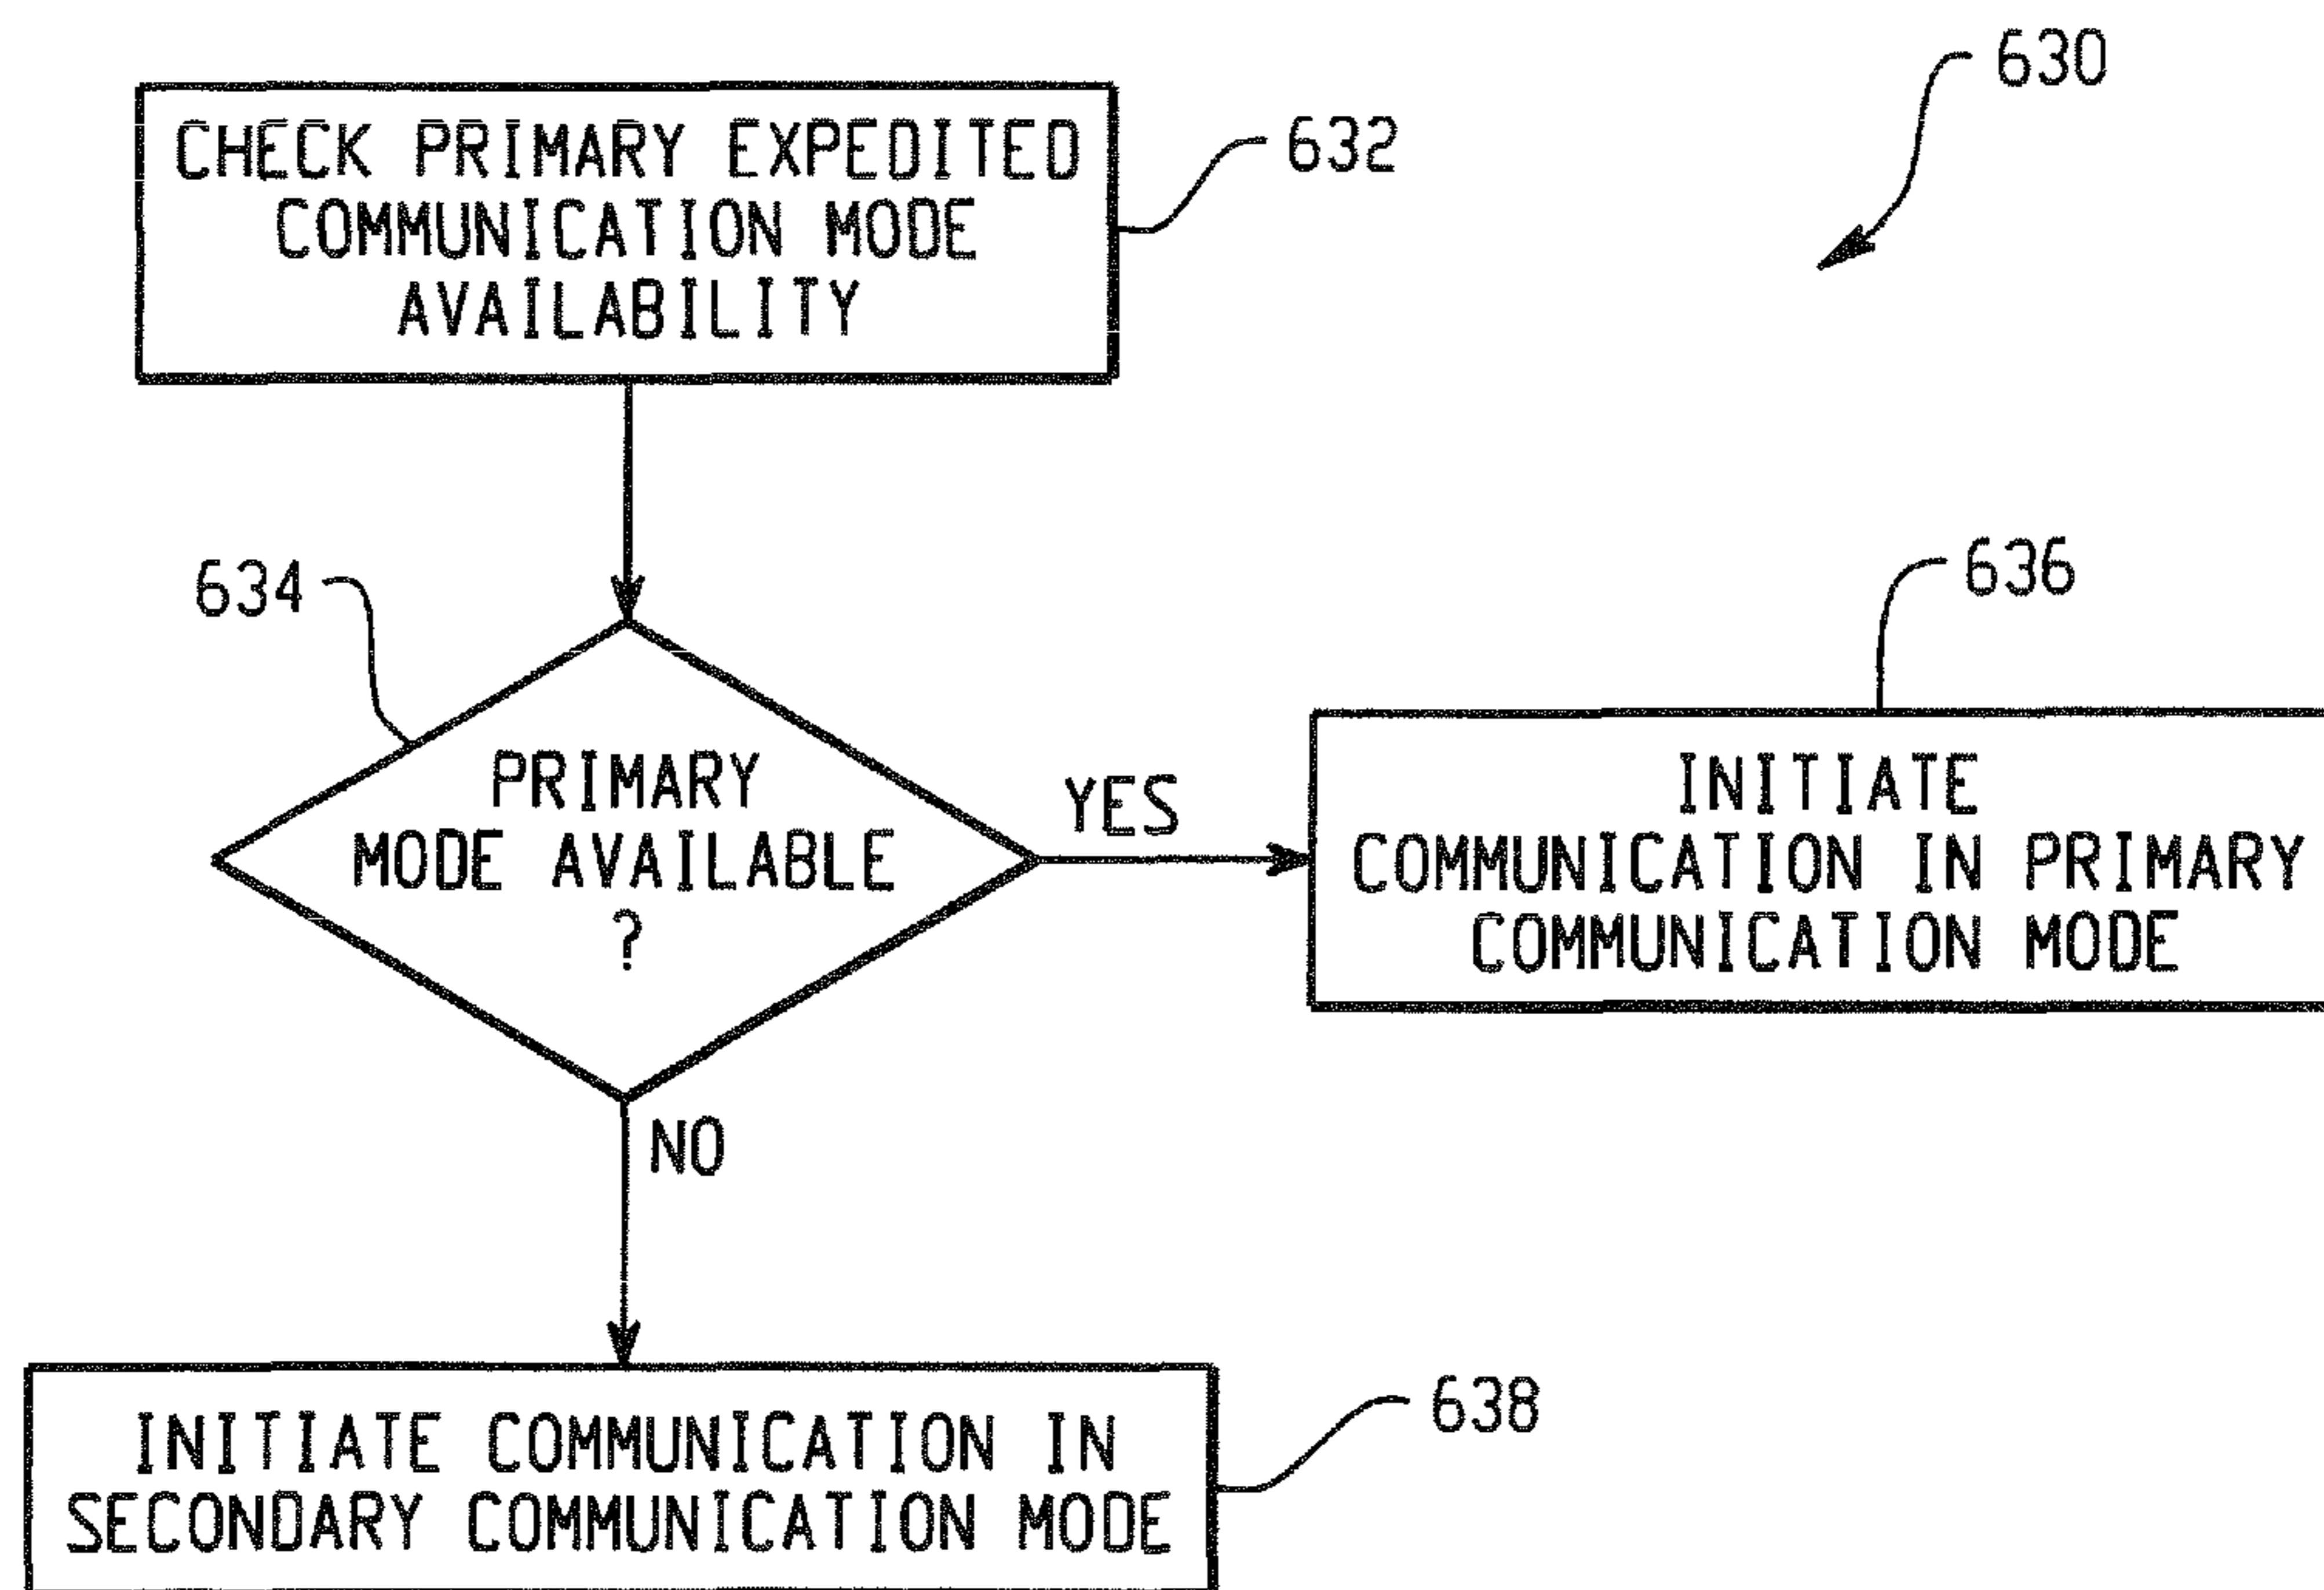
630

CHECK PRIMARY EXPEDITED COMMUNICATION MODE AVAILABILITY

632

634

PRIMARY MODE AVAILABLE ?

YES

636

INITIATE COMMUNICATION IN PRIMARY COMMUNICATION MODE

NO

INITIATE COMMUNICATION IN SECONDARY COMMUNICATION MODE

638